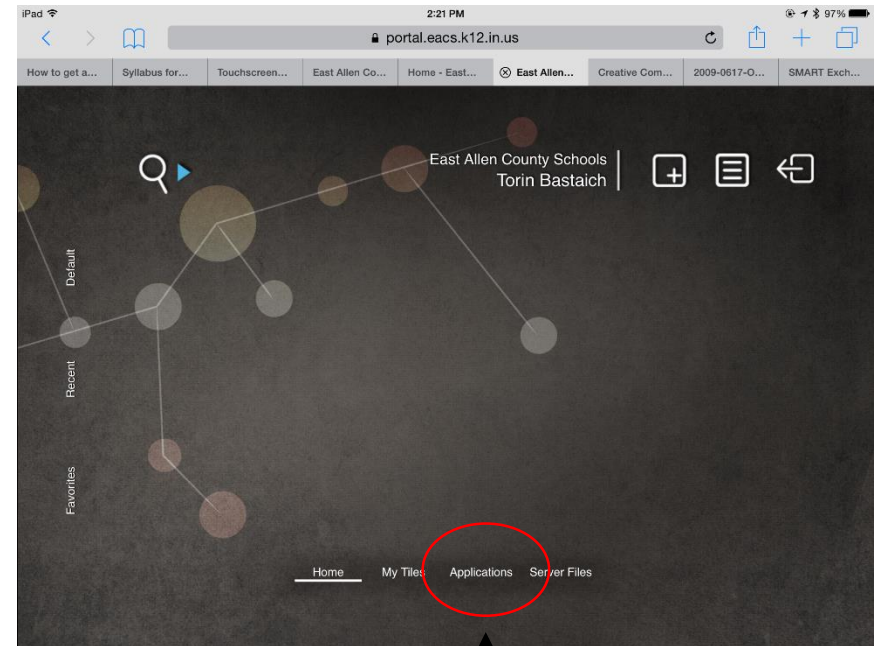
iPad

2:21 PM

97%

portal.eacs.k12.in.us

How to get a...

Syllabus for...

Touchscreen...

East Allen Co...

Home - East...

East Allen...

Creative Com...

2009-0617-O...

SMART Exch...

East Allen County Schools
Torin Bastaich

Default

Recent

Favorites

Home

My Tiles

Applications

Server Files